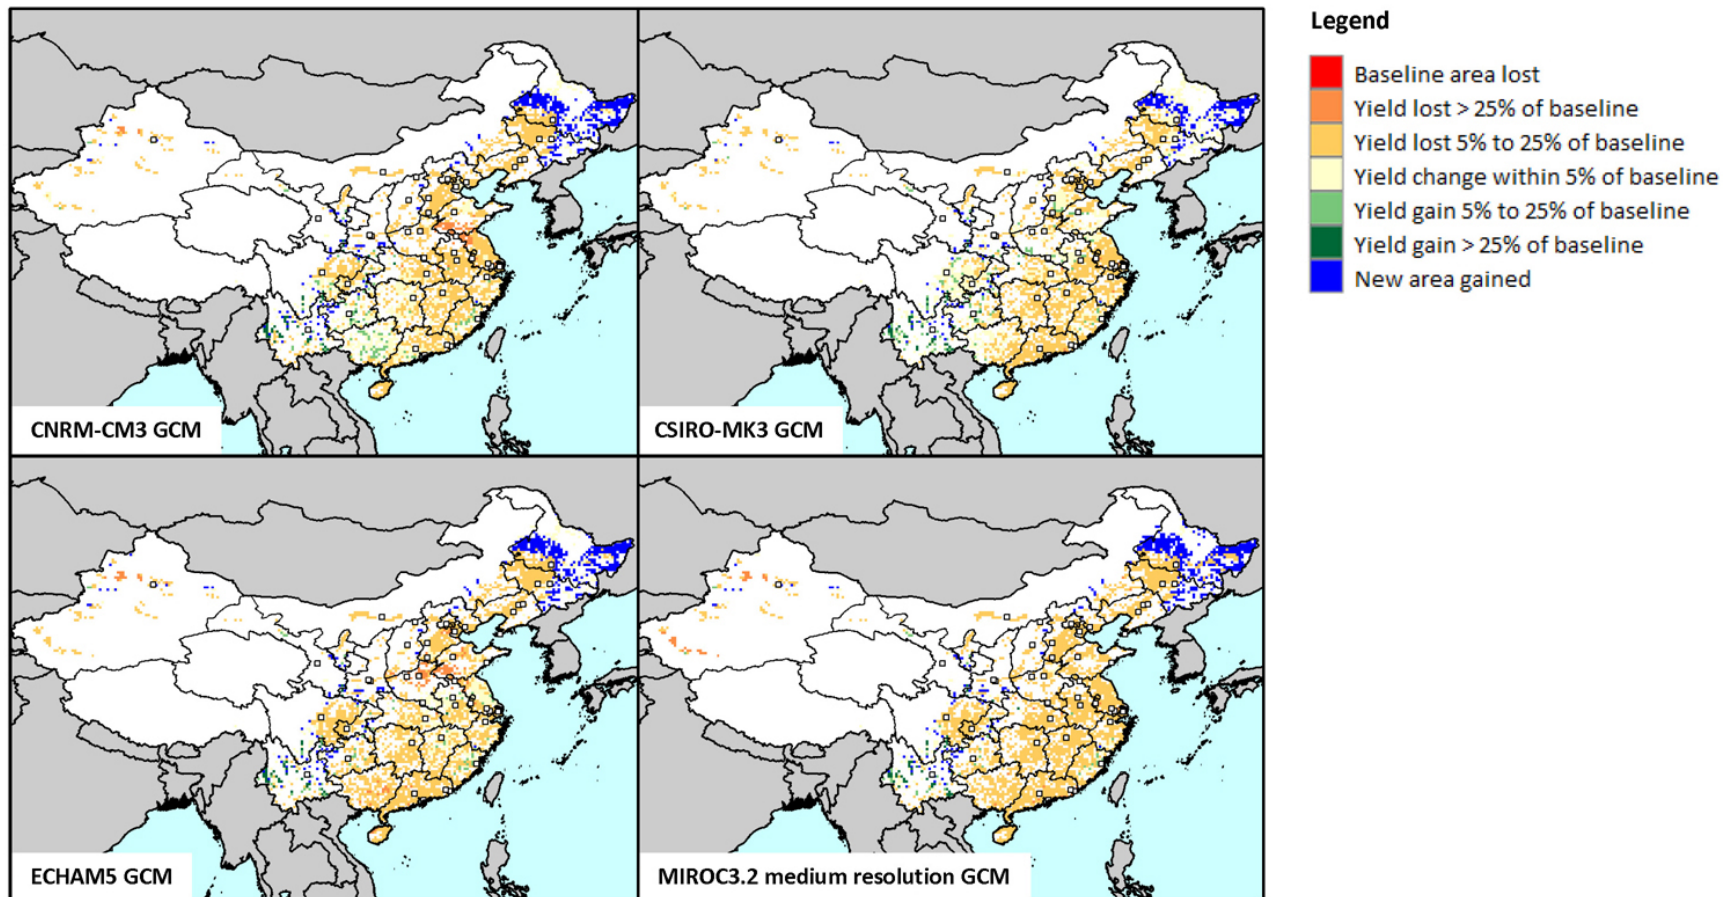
CNRM-CM3 GCM

CSIRO-MK3 GCM

ECHAM5 GCM

MIROC3.2 medium resolution GCM

Legend

Baseline area lost
Yield lost > 25% of baseline
Yield lost 5% to 25% of baseline
Yield change within 5% of baseline
Yield gain 5% to 25% of baseline
Yield gain > 25% of baseline
New area gained